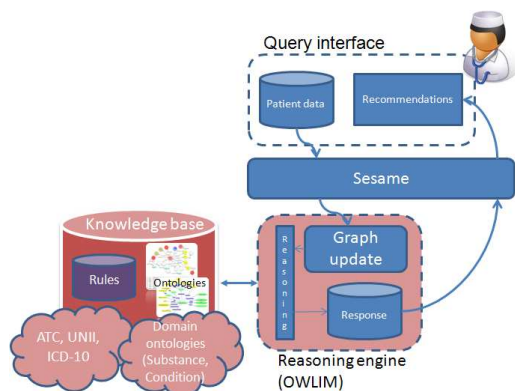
Query interface

Patient data

Recommendations

Sesame

Knowledge base

Rules

Ontologies

Reasoning

Graph update

Response

ATC, UNII, ICD-10

Domain ontologies (Substance, Condition)

Reasoning engine (OWLIM)